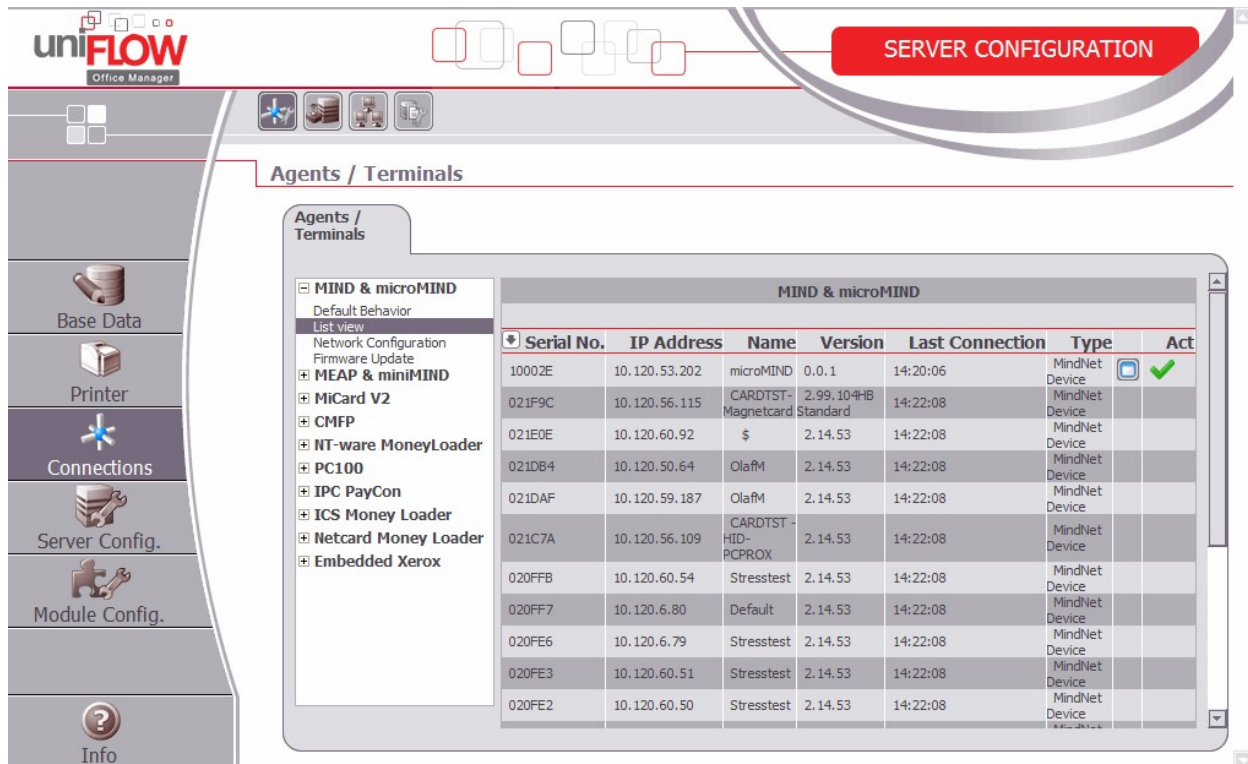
uniFLOW
Office Manager

SERVER CONFIGURATION

Base Data
Printer
Connections
Server Config.
Module Config.
Info

Agents / Terminals

Agents / Terminals

⊟ MIND & microMIND
Default Behavior
List view
Network Configuration
Firmware Update
⊞ MEAP & miniMIND
⊞ MiCard V2
⊞ CMFP
⊞ NT-ware MoneyLoader
⊞ PC100
⊞ IPC PayCon
⊞ ICS Money Loader
⊞ Netcard Money Loader
⊞ Embedded Xerox

MIND & microMIND

| Serial No. | IP Address | Name | Version | Last Connection | Type | | Act |
|---|---|---|---|---|---|---|---|
| 10002E | 10.120.53.202 | microMIND | 0.0.1 | 14:20:06 | MindNet Device | | |
| 021F9C | 10.120.56.115 | CARDTST-Magnetcard | 2.99.104HB Standard | 14:22:08 | MindNet Device | | |
| 021E0E | 10.120.60.92 | $ | 2.14.53 | 14:22:08 | MindNet Device | | |
| 021DB4 | 10.120.50.64 | OlafM | 2.14.53 | 14:22:08 | MindNet Device | | |
| 021DAF | 10.120.59.187 | OlafM | 2.14.53 | 14:22:08 | MindNet Device | | |
| 021C7A | 10.120.56.109 | CARDTST - HID-PCPROX | 2.14.53 | 14:22:08 | MindNet Device | | |
| 020FFB | 10.120.60.54 | Stresstest | 2.14.53 | 14:22:08 | MindNet Device | | |
| 020FF7 | 10.120.6.80 | Default | 2.14.53 | 14:22:08 | MindNet Device | | |
| 020FE6 | 10.120.6.79 | Stresstest | 2.14.53 | 14:22:08 | MindNet Device | | |
| 020FE3 | 10.120.60.51 | Stresstest | 2.14.53 | 14:22:08 | MindNet Device | | |
| 020FE2 | 10.120.60.50 | Stresstest | 2.14.53 | 14:22:08 | MindNet Device | | |